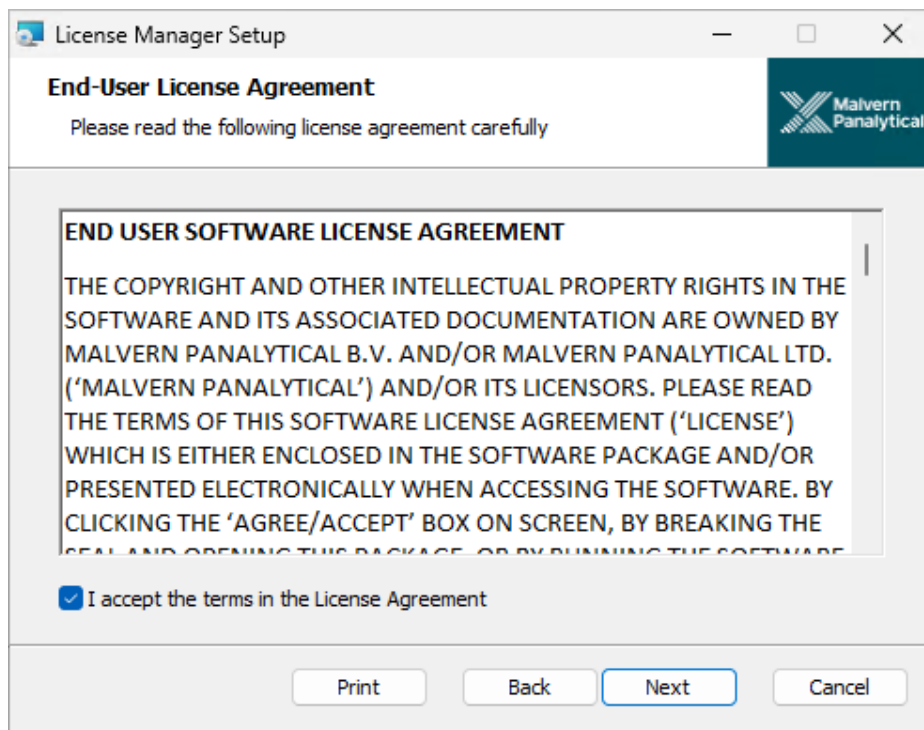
License Manager Setup

End-User License Agreement

Please read the following license agreement carefully

Malvern Panalytical

END USER SOFTWARE LICENSE AGREEMENT

THE COPYRIGHT AND OTHER INTELLECTUAL PROPERTY RIGHTS IN THE SOFTWARE AND ITS ASSOCIATED DOCUMENTATION ARE OWNED BY MALVERN PANALYTICAL B.V. AND/OR MALVERN PANALYTICAL LTD. (‘MALVERN PANALYTICAL’) AND/OR ITS LICENSORS. PLEASE READ THE TERMS OF THIS SOFTWARE LICENSE AGREEMENT (‘LICENSE’) WHICH IS EITHER ENCLOSED IN THE SOFTWARE PACKAGE AND/OR PRESENTED ELECTRONICALLY WHEN ACCESSING THE SOFTWARE. BY CLICKING THE ‘AGREE/ACCEPT’ BOX ON SCREEN, BY BREAKING THE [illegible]

I accept the terms in the License Agreement

Print

Back

Next

Cancel